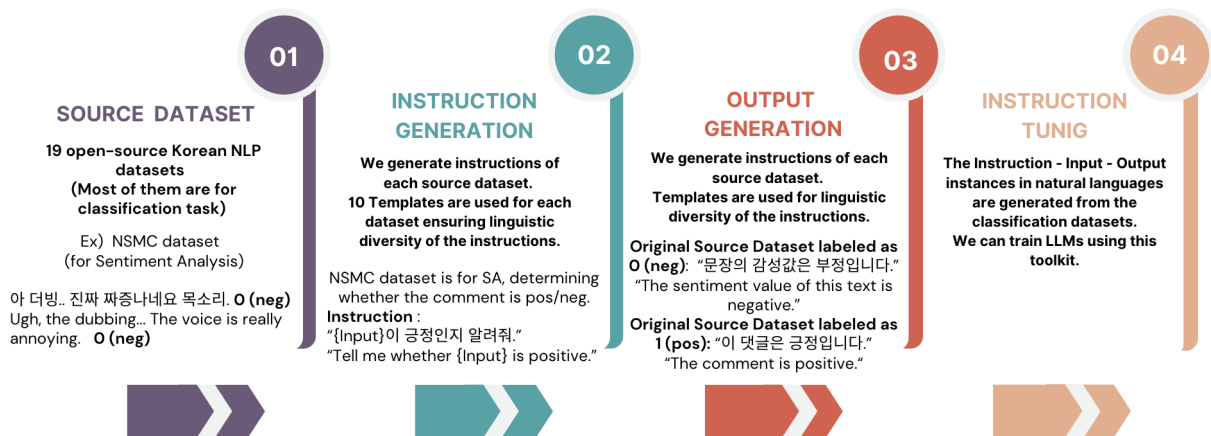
01

SOURCE DATASET

19 open-source Korean NLP datasets
(Most of them are for classification task)

Ex) NSMC dataset
(for Sentiment Analysis)

아 더빙.. 진짜 짜증나네요 목소리. 0 (neg)
Ugh, the dubbing... The voice is really annoying. 0 (neg)

02

INSTRUCTION GENERATION

We generate instructions of each source dataset.
10 Templates are used for each dataset ensuring linguistic diversity of the instructions.

NSMC dataset is for SA, determining whether the comment is pos/neg.
Instruction :
"{Input}이 긍정인지 알려줘."
"Tell me whether {Input} is positive."

03

OUTPUT GENERATION

We generate instructions of each source dataset.
Templates are used for linguistic diversity of the instructions.

Original Source Dataset labeled as 0 (neg): "문장의 감성값은 부정입니다."
"The sentiment value of this text is negative."
Original Source Dataset labeled as 1 (pos): "이 댓글은 긍정입니다."
"The comment is positive."

04

INSTRUCTION TUNIG

The Instruction - Input - Output instances in natural languages are generated from the classification datasets.
We can train LLMs using this toolkit.